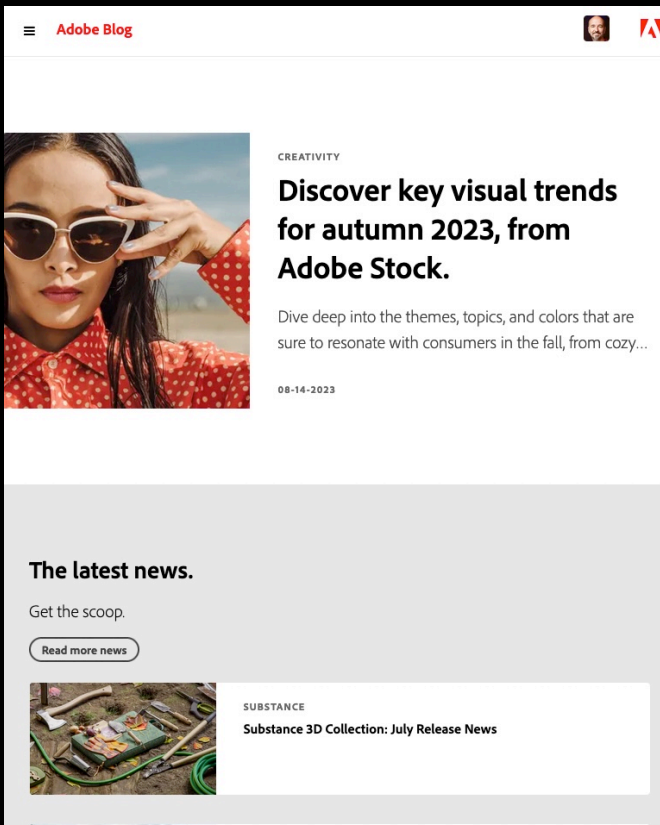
Adobe Blog

CREATIVITY

Discover key visual trends for autumn 2023, from Adobe Stock.

Dive deep into the themes, topics, and colors that are sure to resonate with consumers in the fall, from cozy...

08-14-2023

The latest news.

Get the scoop.

Read more news

SUBSTANCE

Substance 3D Collection: July Release News